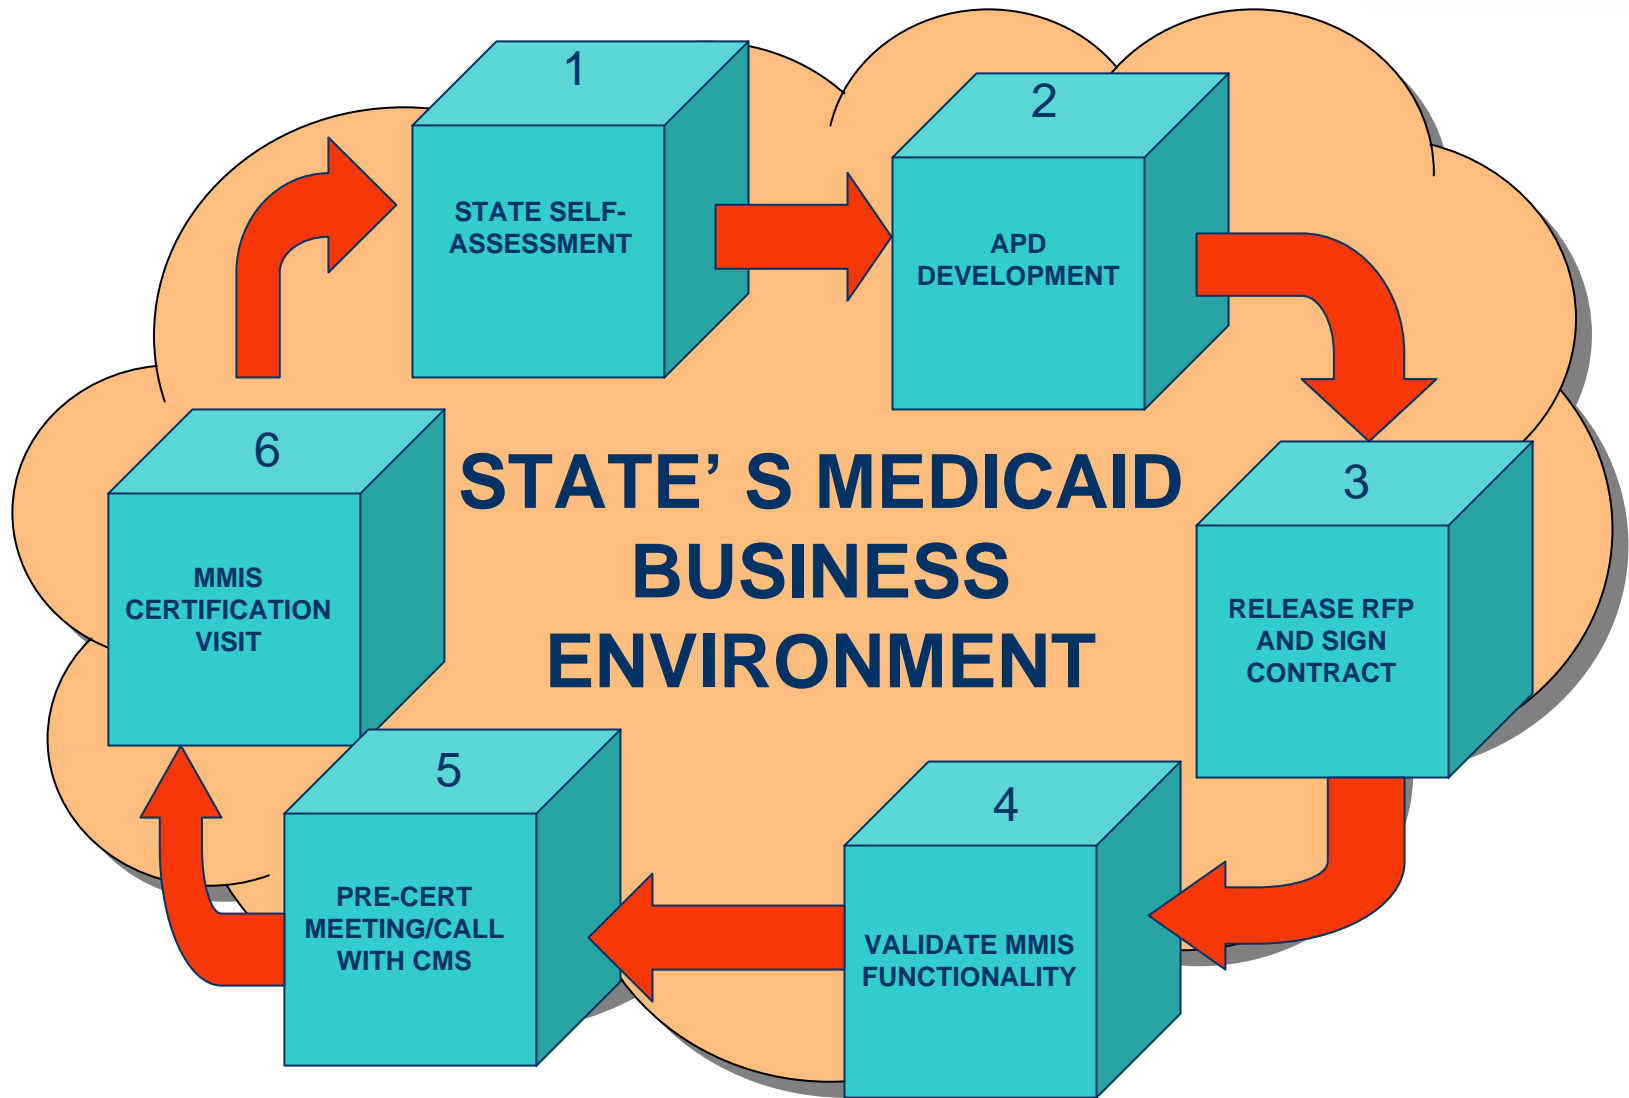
1

STATE SELF-ASSESSMENT

2

APD DEVELOPMENT

3

RELEASE RFP AND SIGN CONTRACT

4

VALIDATE MMIS FUNCTIONALITY

5

PRE-CERT MEETING/CALL WITH CMS

6

MMIS CERTIFICATION VISIT

STATE’ S MEDICAID BUSINESS ENVIRONMENT